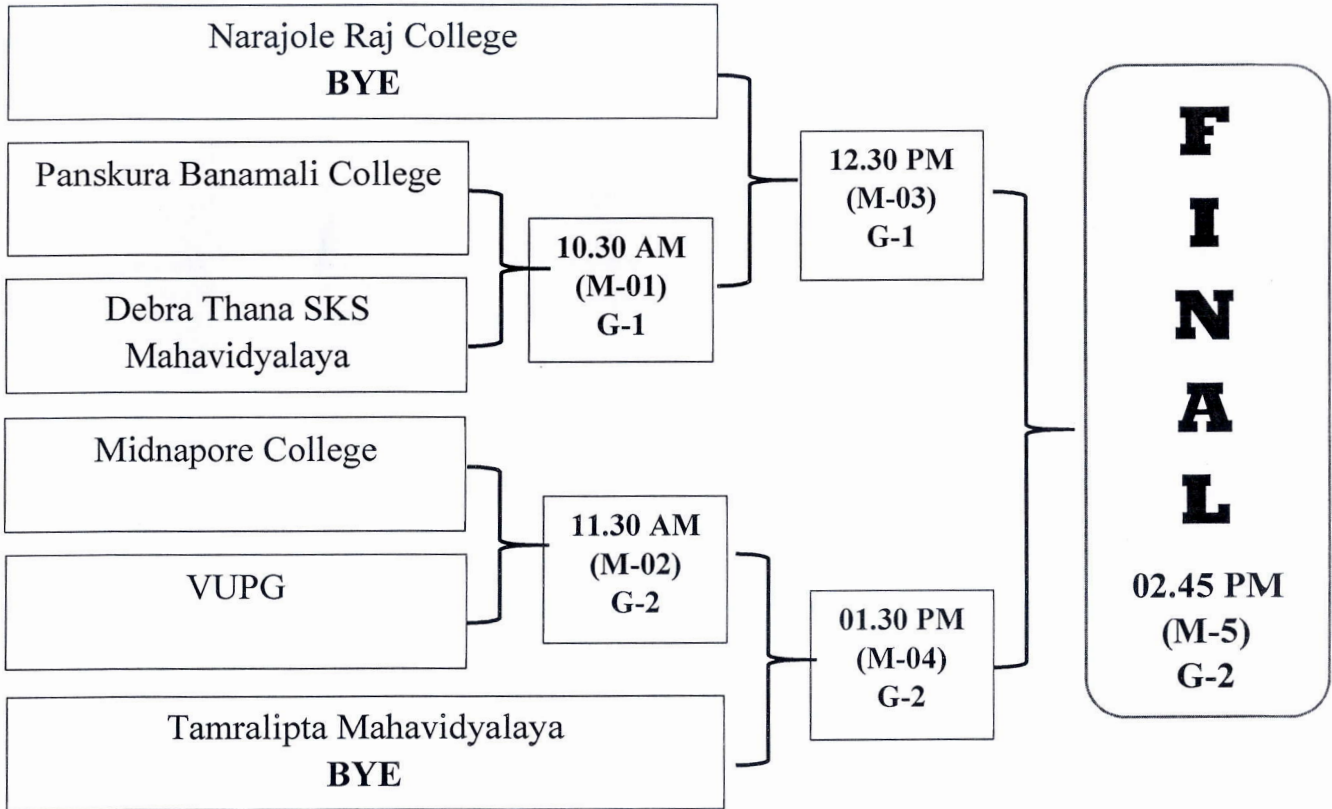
Narajole Raj College
**BYE**

Panskura Banamali College

Debra Thana SKS Mahavidyalaya

Midnapore College

VUPG

Tamralipta Mahavidyalaya
**BYE**

10.30 AM
(M-01)
G-1

11.30 AM
(M-02)
G-2

12.30 PM
(M-03)
G-1

01.30 PM
(M-04)
G-2

F
I
N
A
L

02.45 PM
(M-5)
G-2